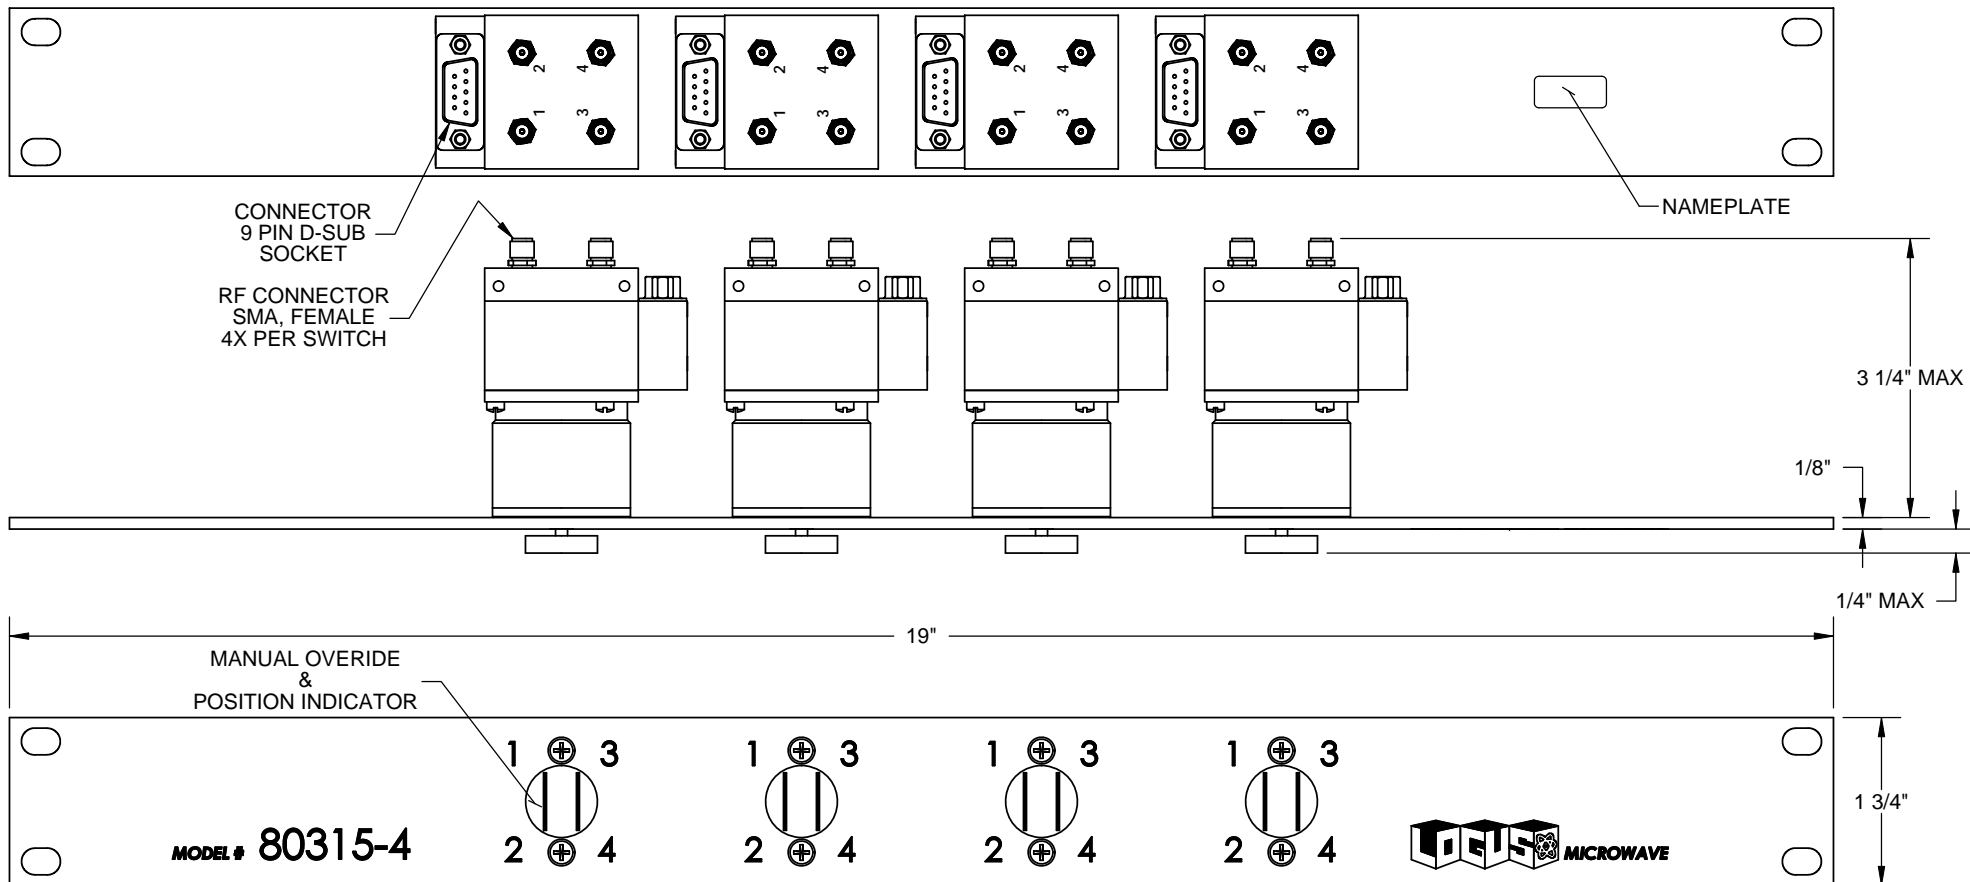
2 4
1 3

2 4
1 3

2 4
1 3

2 4
1 3

CONNECTOR
9 PIN D-SUB
SOCKET

NAMEPLATE

RF CONNECTOR
SMA, FEMALE
4X PER SWITCH

3 1/4" MAX

1/8"

1/4" MAX

19"

MANUAL OVERIDE
&
POSITION INDICATOR

1 3
2 4

1 3
2 4

1 3
2 4

1 3
2 4

1 3/4"

MODEL # 80315-4

LOGUS MICROWAVE